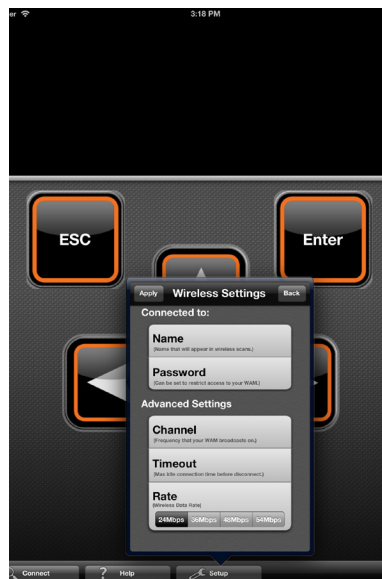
er

3:18 PM

ESC

Enter

Apply

Wireless Settings

Back

Connected to:

Name
(Name that will appear in wireless scans.)

Password
(Can be set to restrict access to your WAM.)

Advanced Settings

Channel
(Frequency that your WAM broadcasts on.)

Timeout
(Max idle connection time before disconnect.)

Rate
(Wireless Data Rate)

24Mbps | 36Mbps | 48Mbps | 54Mbps

Connect

Help

Setup